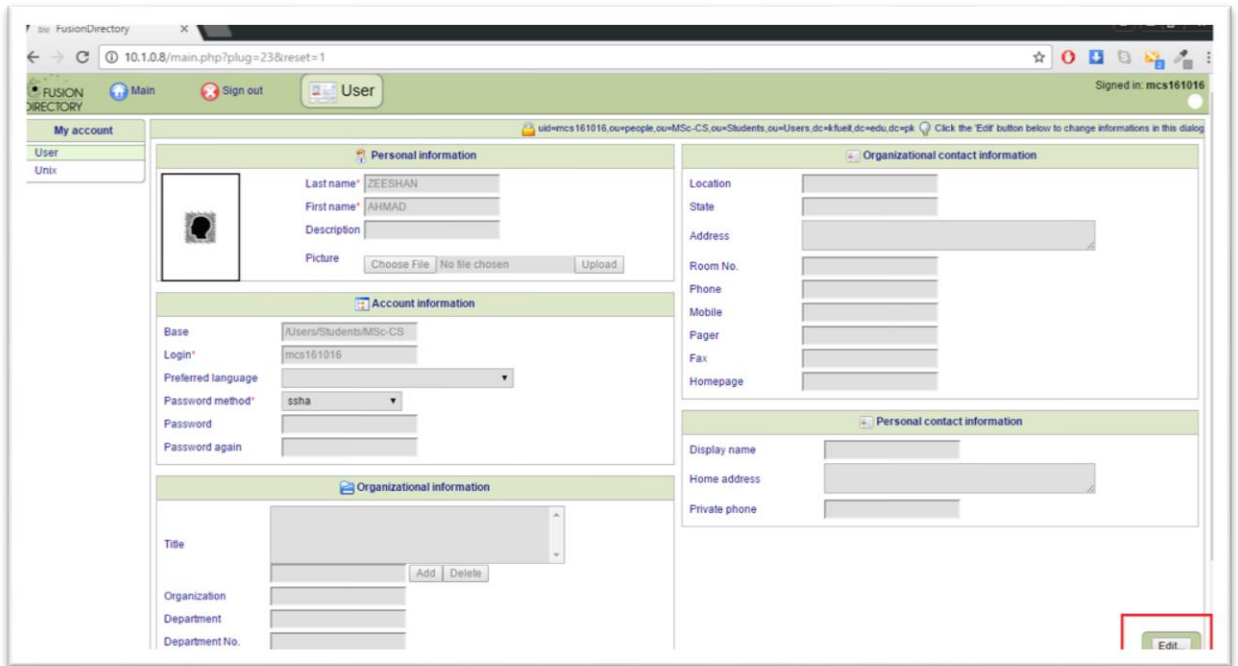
FusionDirectory

10.1.0.8/main.php?plug=23&reset=1

FUSION DIRECTORY Main Sign out User

Signed in: mcs161016

My account
User
Unix

uid=mcs161016,ou=people,ou=MSc-CS,ou=Students,ou=Users,dc=kfueit,dc=edu,dc=pk Click the 'Edit' button below to change informations in this dialog

Personal information

Last name* ZEESHAN
First name* AHMAD
Description
Picture Choose File No file chosen Upload

Account information

Base /Users/Students/MSc-CS
Login* mcs161016
Preferred language
Password method* ssha
Password
Password again

Organizational information

Title
Add Delete
Organization
Department
Department No.

Organizational contact information

Location
State
Address
Room No.
Phone
Mobile
Pager
Fax
Homepage

Personal contact information

Display name
Home address
Private phone

Edit...